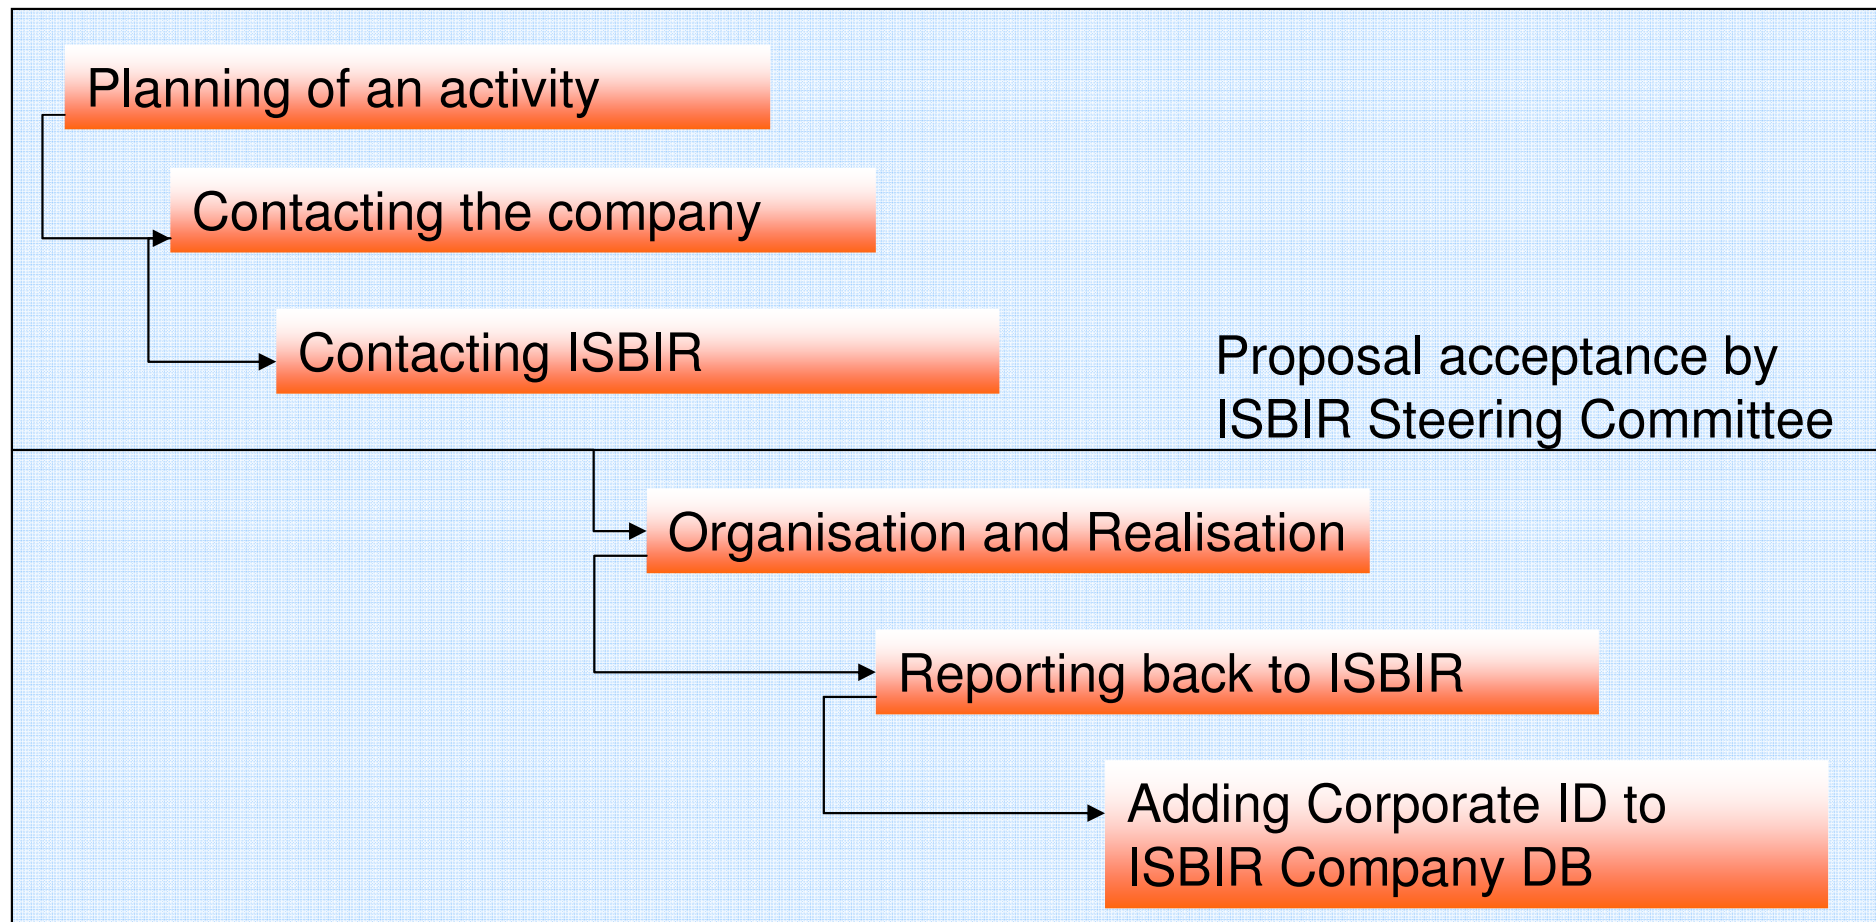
Planning of an activity

Contacting the company

Contacting ISBIR

Proposal acceptance by ISBIR Steering Committee

Organisation and Realisation

Reporting back to ISBIR

Adding Corporate ID to ISBIR Company DB